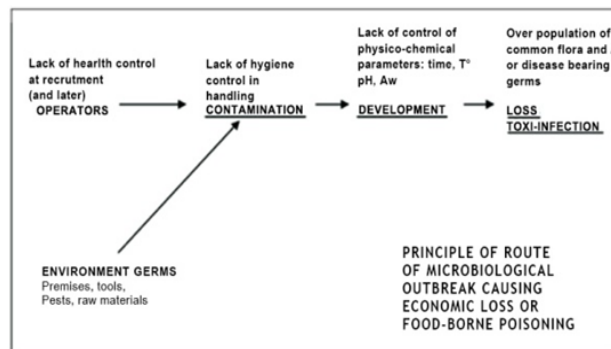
Lack of hearith control at recrutment (and later)
OPERATORS

Lack of hygiene control in handling
CONTAMINATION

Lack of control of physico-chemical parameters: time, T° pH, Aw
DEVELOPMENT

Over population of common flora and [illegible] or disease bearing germs
LOSS
TOXI-INFECTION

ENVIRONMENT GERMS
Premises, tools, Pests, raw materials

PRINCIPLE OF ROUTE OF MICROBIOLOGICAL OUTBREAK CAUSING ECONOMIC LOSS OR FOOD-BORNE POISONING